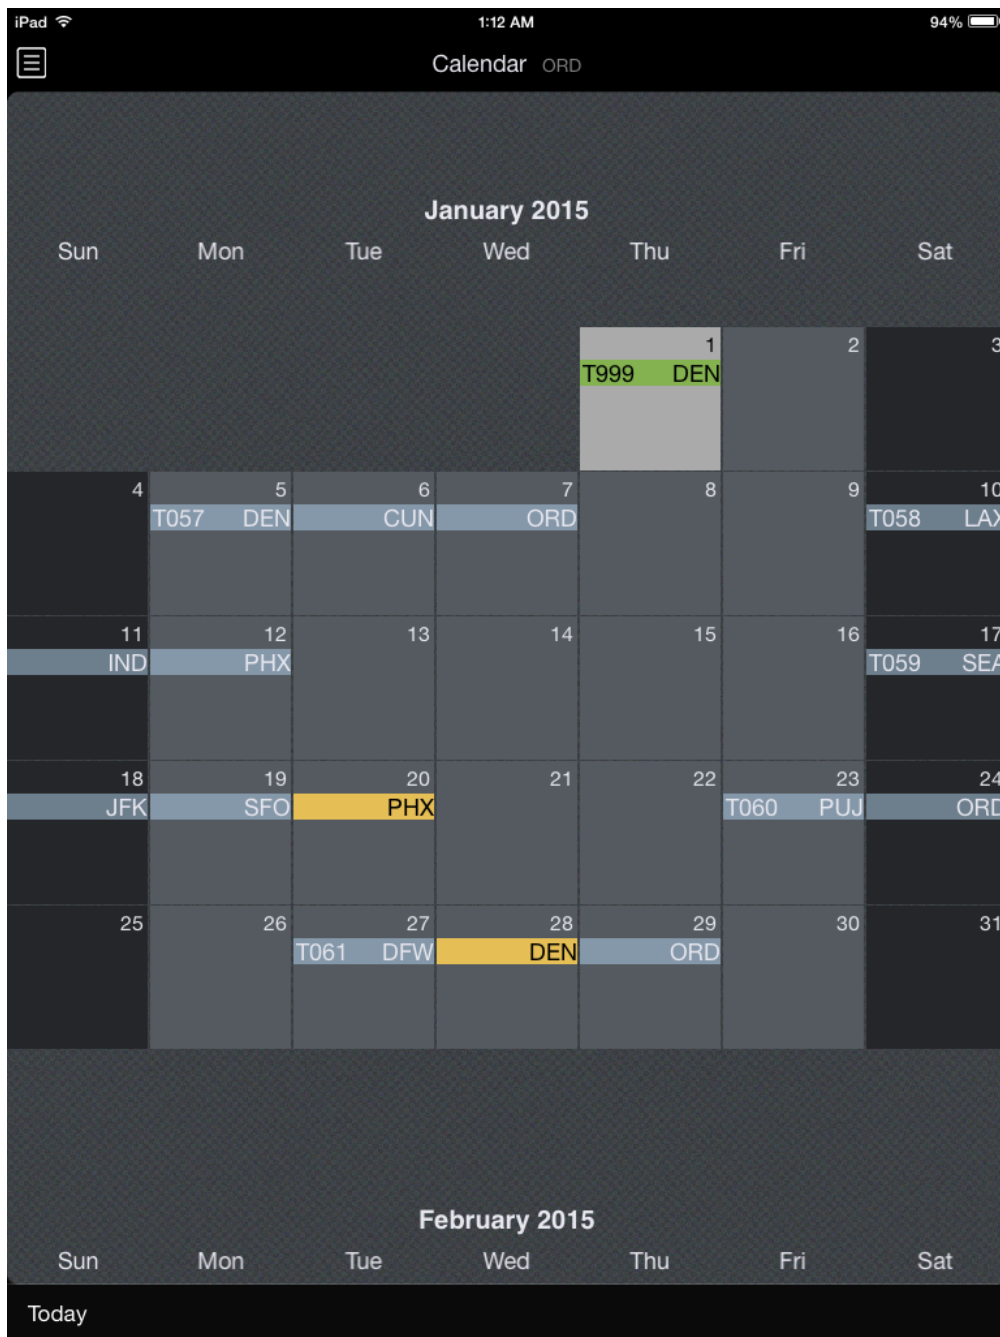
iPad 1:12 AM 94%

Calendar ORD

January 2015

| Sun | Mon | Tue | Wed | Thu | Fri | Sat |
|---|---|---|---|---|---|---|
| | | | | 1 T999 DEN | 2 | 3 |
| 4 | 5 T057 DEN | 6 CUN | 7 ORD | 8 | 9 | 10 T058 LA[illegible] |
| 11 IND | 12 PHX | 13 | 14 | 15 | 16 | 17 T059 SE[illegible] |
| 18 JFK | 19 SFO | 20 PHX | 21 | 22 | 23 T060 PUJ | 24 ORD |
| 25 | 26 | 27 T061 DFW | 28 DEN | 29 ORD | 30 | 31 |

February 2015

Sun Mon Tue Wed Thu Fri Sat

Today